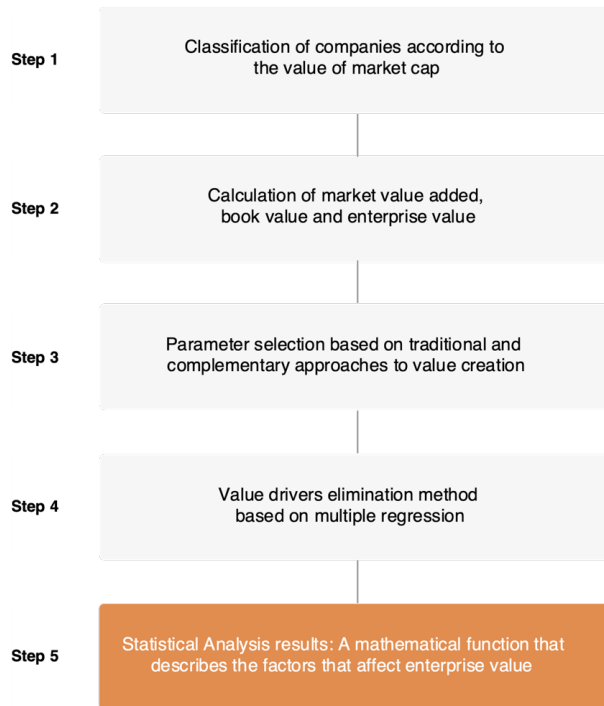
Step 1

Classification of companies according to the value of market cap

Step 2

Calculation of market value added, book value and enterprise value

Step 3

Parameter selection based on traditional and complementary approaches to value creation

Step 4

Value drivers elimination method based on multiple regression

Step 5

Statistical Analysis results: A mathematical function that describes the factors that affect enterprise value